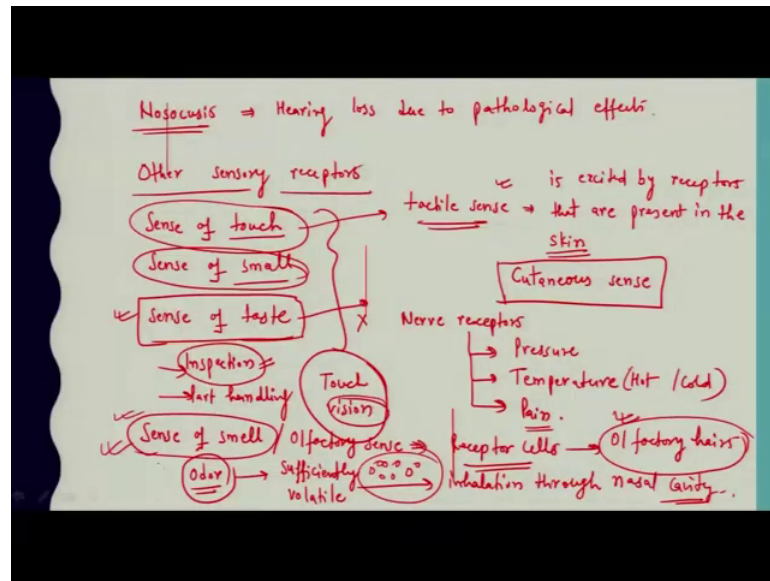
Nosocusis ⇒ Hearing loss due to pathological effects.

Other sensory receptors

Sense of touch → tactile sense → is excited by receptors that are present in the skin

Cutaneous sense

Sense of smell

Sense of taste

Nerve receptors
→ Pressure
→ Temperature (Hot / cold)
→ Pain.

Inspection

Part handling

Touch

vision

Sense of smell / Olfactory sense ⇒ Receptor cells → Olfactory hairs

Odor → Sufficiently volatile → Inhalation through nasal Cavity.